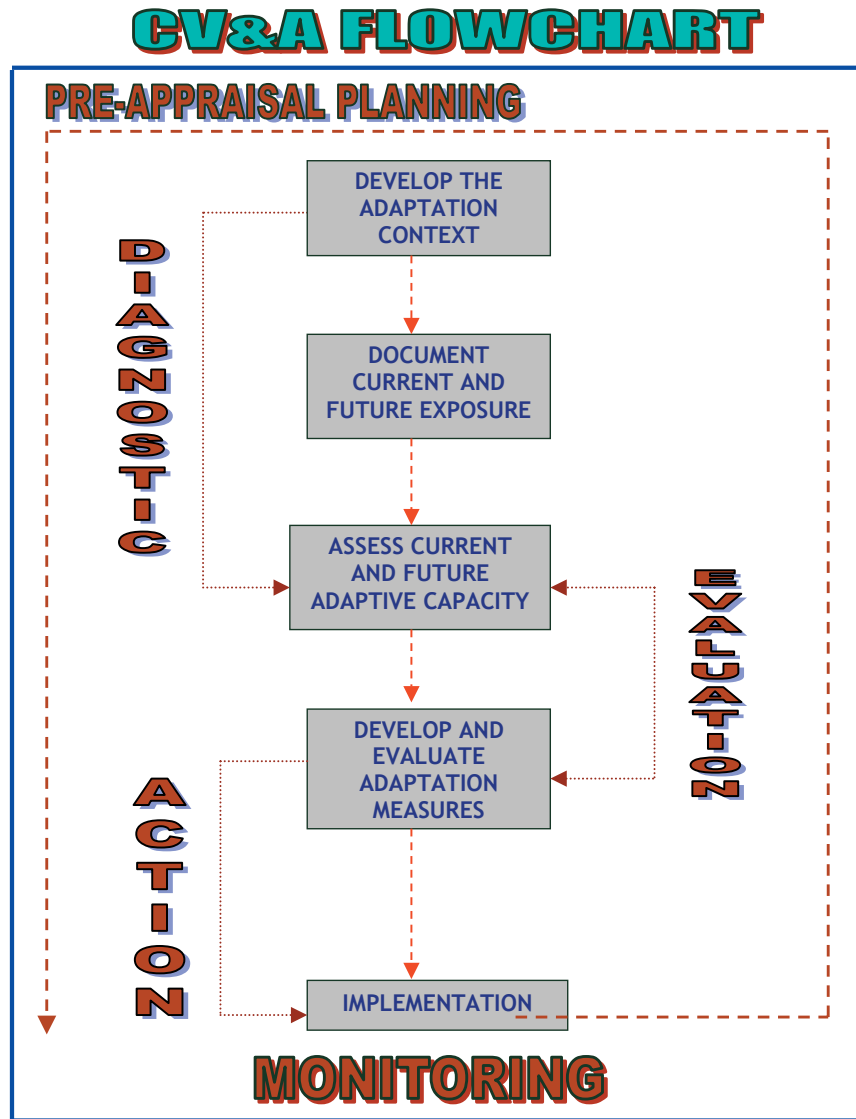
CV&A FLOWCHART

PRE-APPRAISAL PLANNING

DEVELOP THE ADAPTATION CONTEXT

DIAGNOSTIC

DOCUMENT CURRENT AND FUTURE EXPOSURE

ASSESS CURRENT AND FUTURE ADAPTIVE CAPACITY

EVALUATION

DEVELOP AND EVALUATE ADAPTATION MEASURES

ACTION

IMPLEMENTATION

MONITORING